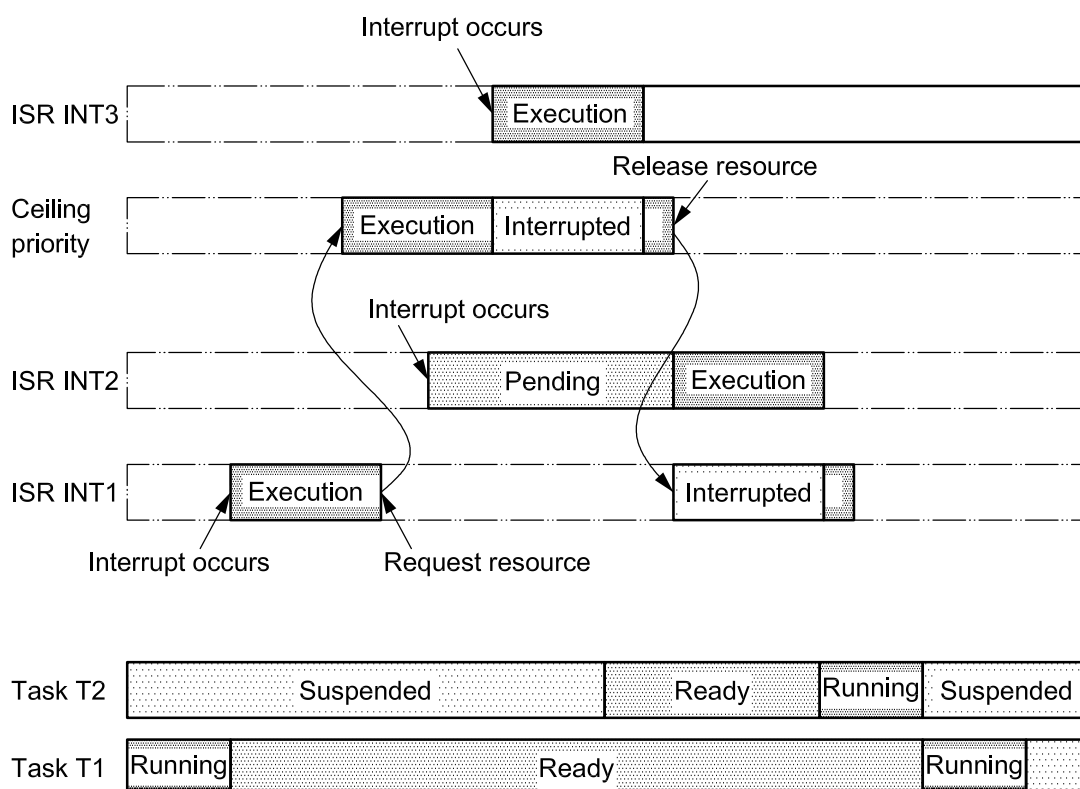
Interrupt occurs

ISR INT3 Execution

Release resource

Ceiling priority Execution Interrupted

Interrupt occurs

ISR INT2 Pending Execution

ISR INT1 Execution Interrupted

Interrupt occurs Request resource

Task T2 Suspended Ready Running Suspended

Task T1 Running Ready Running